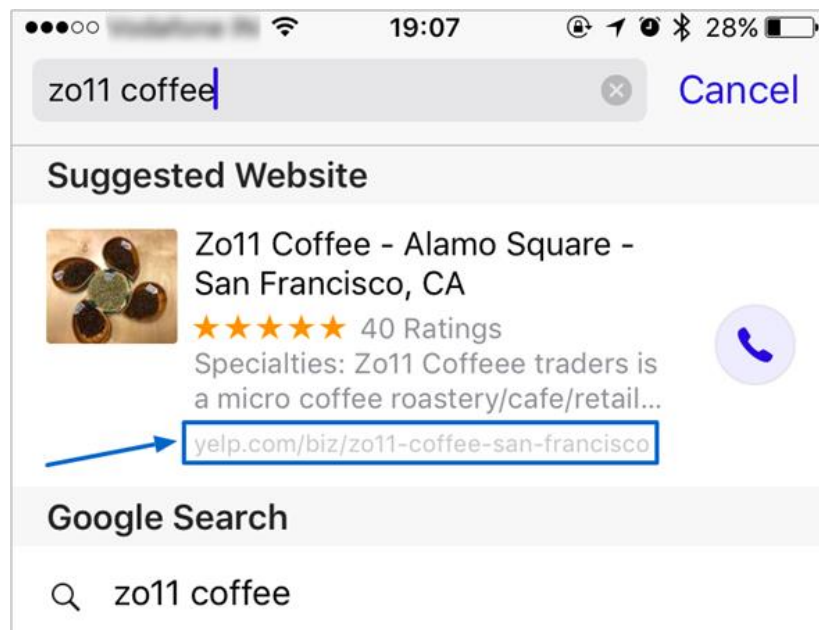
●●●○○ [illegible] 19:07 28%

zo11 coffee

Cancel

Suggested Website

Zo11 Coffee - Alamo Square - San Francisco, CA

★★★★★ 40 Ratings

Specialties: Zo11 Coffeee traders is a micro coffee roastery/cafe/retail...

yelp.com/biz/zo11-coffee-san-francisco

Google Search

zo11 coffee